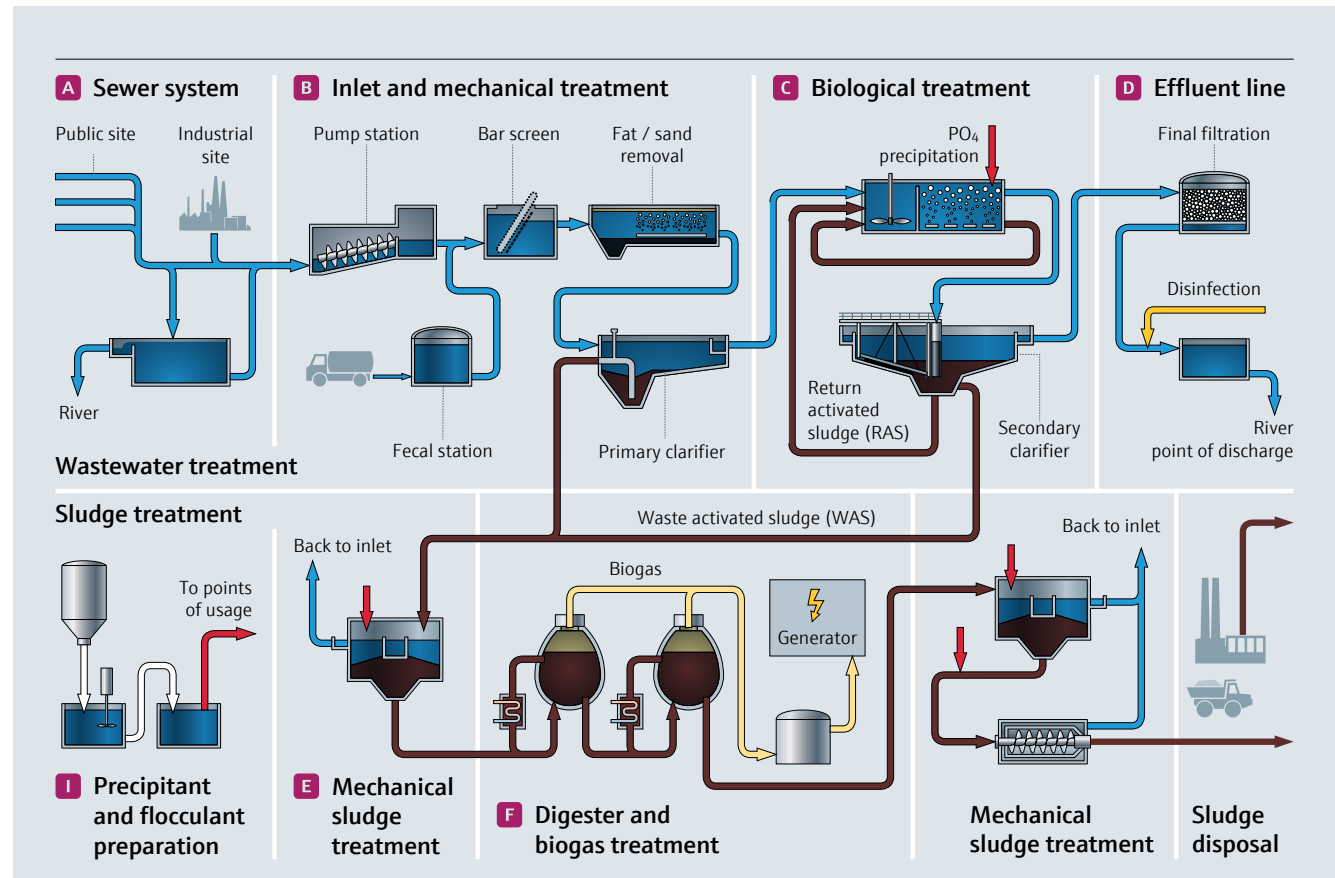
A Sewer system

Public site

Industrial site

River

B Inlet and mechanical treatment

Pump station

Bar screen

Fat / sand removal

Fecal station

Primary clarifier

C Biological treatment

$PO_4$ precipitation

Return activated sludge (RAS)

Secondary clarifier

D Effluent line

Final filtration

Disinfection

River point of discharge

Wastewater treatment

Sludge treatment

Waste activated sludge (WAS)

Back to inlet

To points of usage

Biogas

Generator

Back to inlet

I Precipitant and flocculant preparation

E Mechanical sludge treatment

F Digester and biogas treatment

Mechanical sludge treatment

Sludge disposal